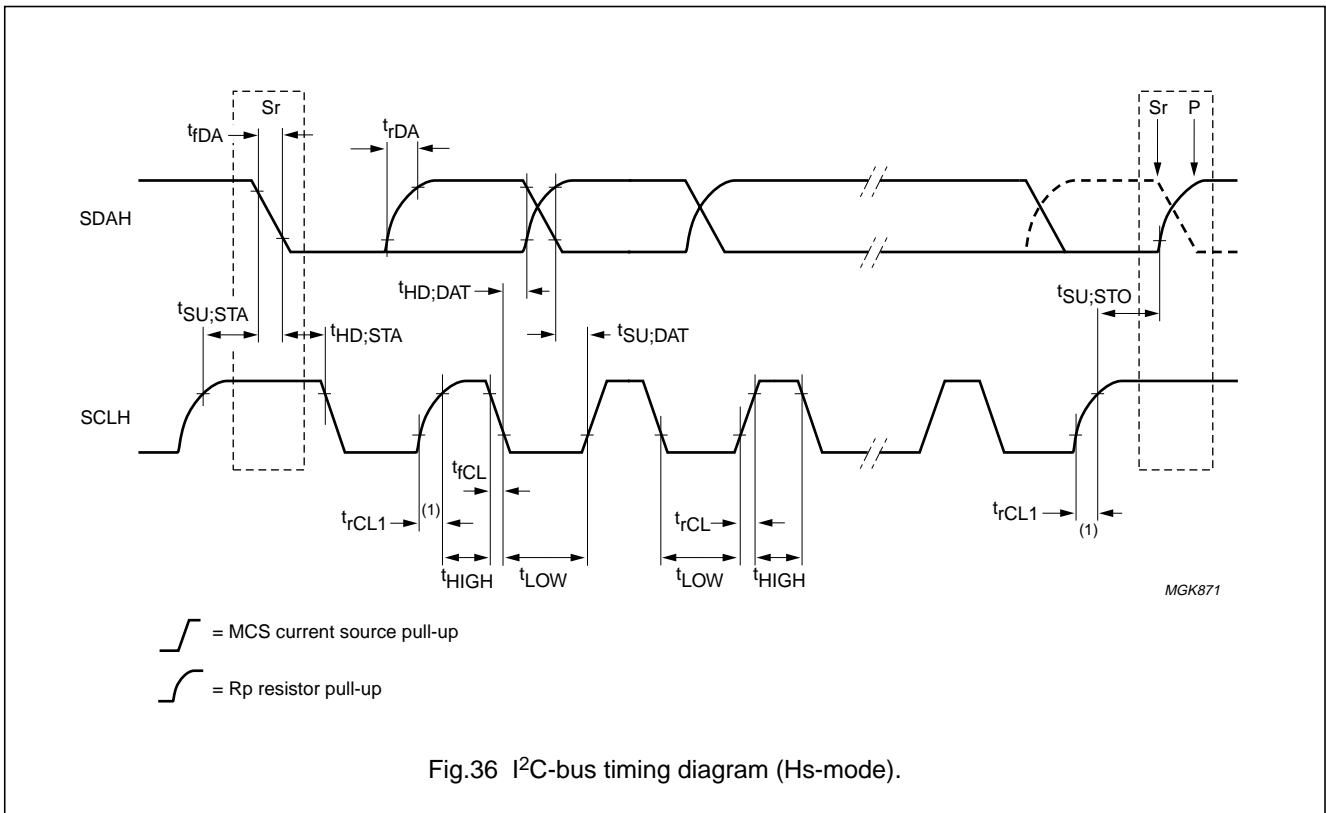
Sr

$t_{fDA}$

$t_{rDA}$

Sr P

SDAH

$t_{HD;DAT}$

$t_{SU;STO}$

$t_{SU;STA}$

$t_{HD;STA}$

$t_{SU;DAT}$

SCLH

$t_{fCL}$

$t_{rCL1}$ (1)

$t_{rCL}$

$t_{rCL1}$

(1)

$t_{HIGH}$ $t_{LOW}$ $t_{LOW}$ $t_{HIGH}$

MGK871

= MCS current source pull-up

= Rp resistor pull-up

Fig.36 I$^2$C-bus timing diagram (Hs-mode).